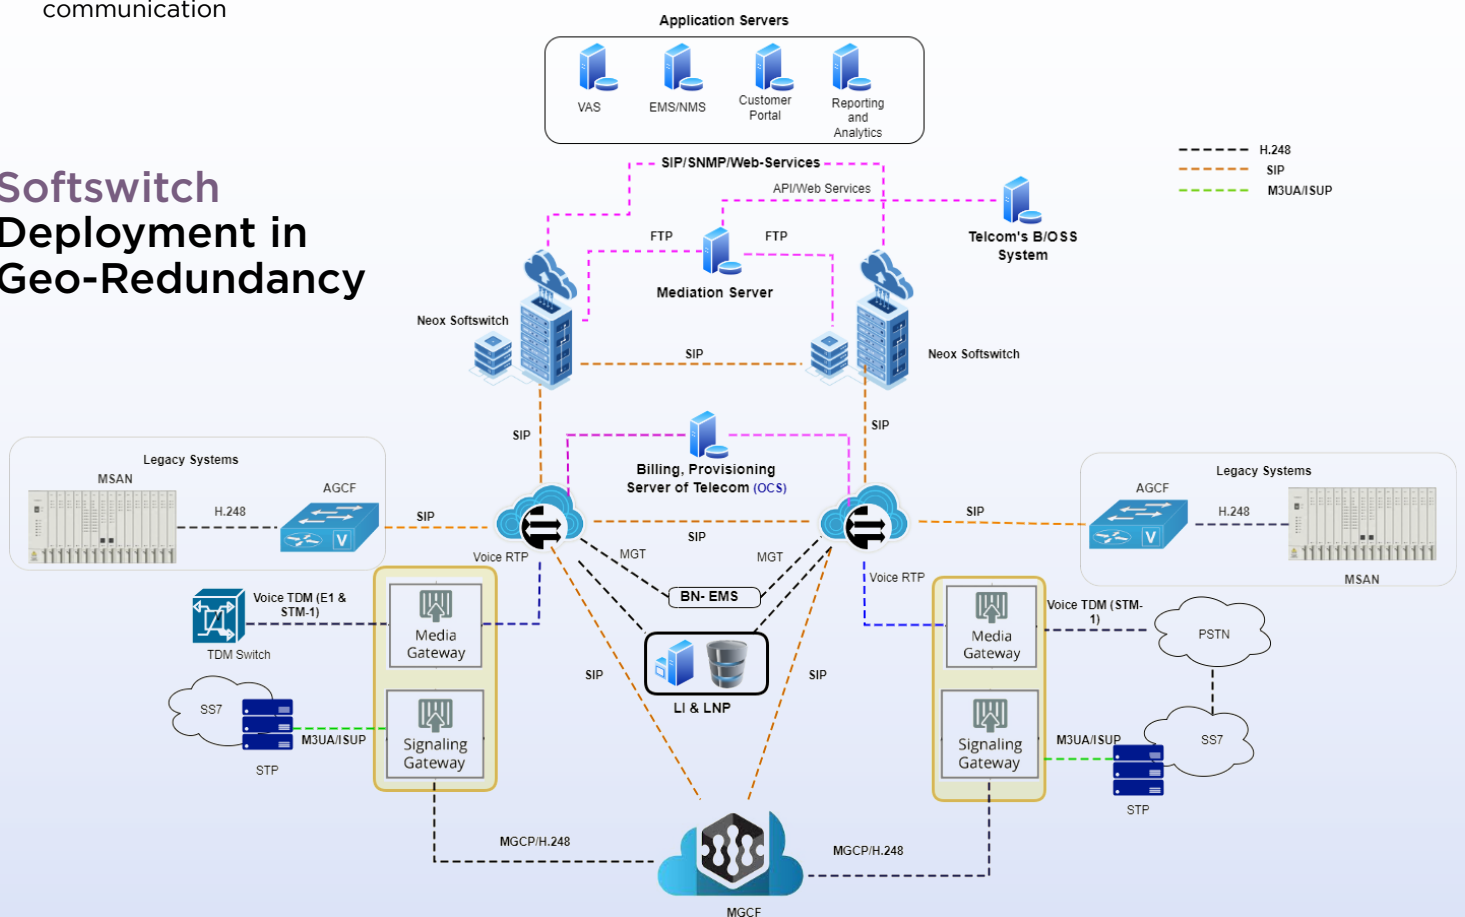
communication

Softswitch Deployment in Geo-Redundancy

Application Servers

VAS

EMS/NMS

Customer Portal

Reporting and Analytics

H.248

SIP

M3UA/ISUP

SIP/SNMP/Web-Services

API/Web Services

Telecom's B/OSS System

FTP

FTP

Mediation Server

Neox Softswitch

SIP

Neox Softswitch

SIP

SIP

Billing, Provisioning Server of Telecom (OCS)

Legacy Systems

MSAN

AGCF

H.248

SIP

SIP

SIP

Legacy Systems

AGCF

H.248

MSAN

Voice RTP

MGT

MGT

Voice RTP

BN- EMS

Voice TDM (E1 & STM-1)

TDM Switch

Media Gateway

Voice TDM (STM-1)

Media Gateway

PSTN

LI & LNP

SIP

SIP

SS7

M3UA/ISUP

STP

Signaling Gateway

Signaling Gateway

M3UA/ISUP

SS7

STP

MGCP/H.248

MGCP/H.248

MGCF